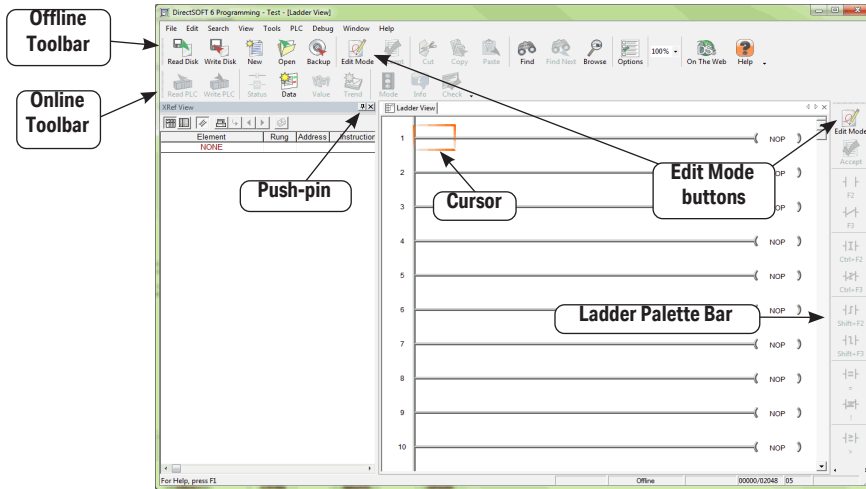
Offline Toolbar

Online Toolbar

DirectSOFT 6 Programming - Test - [Ladder View]

File Edit Search View Tools PLC Debug Window Help

Read Disk Write Disk New Open Backup Edit Mode Accept Cut Copy Paste Find Find Next Browse Options 100% On The Web Help

Read PLC Write PLC Status Data Value Trend Mode Info Check

XRef View

| Element | Rung | Address | Instruction |
|---|---|---|---|
| NONE | | | |

Ladder View

1 NOP
2 NOP
3 NOP
4 NOP
5 NOP
6 NOP
7 NOP
8 NOP
9 NOP
10 NOP

Push-pin

Cursor

Edit Mode buttons

Ladder Palette Bar

Edit Mode
Accept
F2
F3
Ctrl+F2
Ctrl+F3
Shift+F2
Shift+F3

For Help, press F1

Offline

00000/02048 05